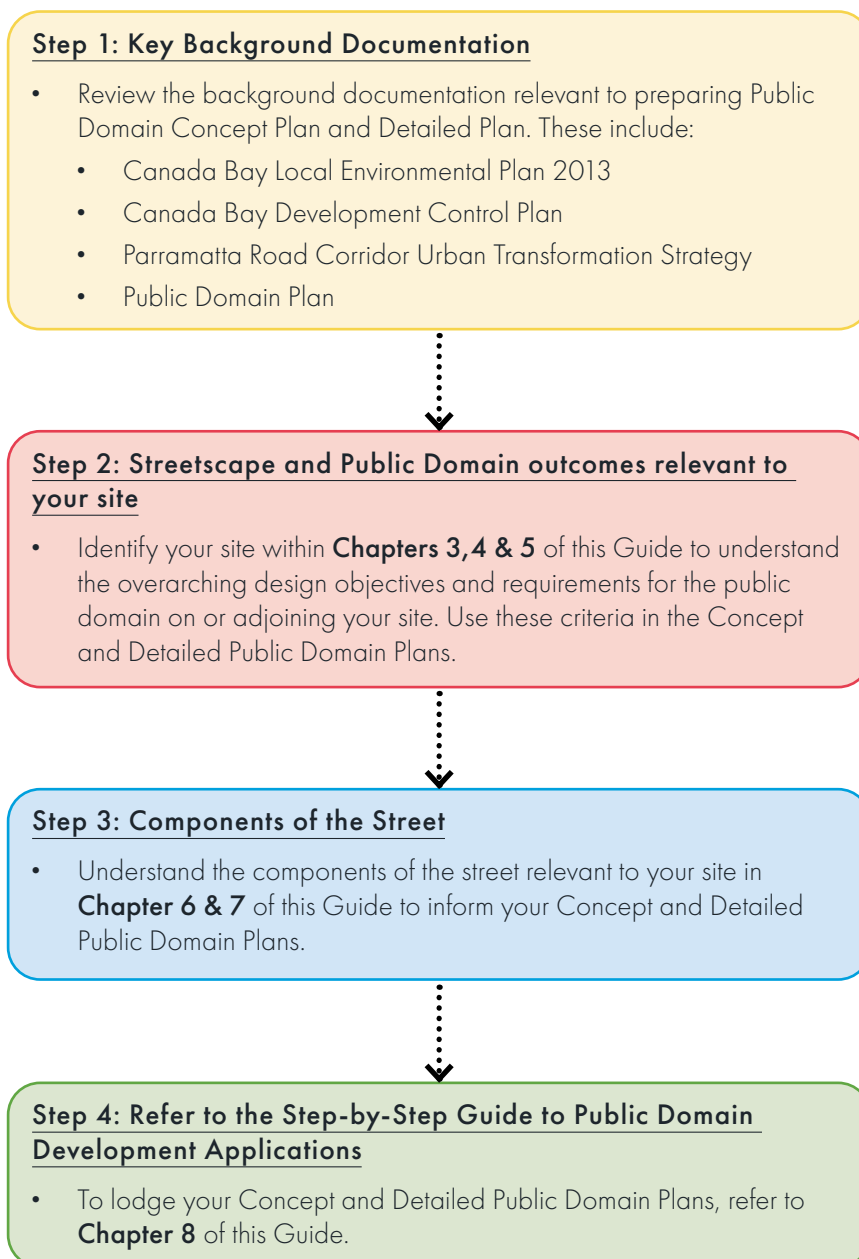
Step 1: Key Background Documentation

- Review the background documentation relevant to preparing Public Domain Concept Plan and Detailed Plan. These include:
  - Canada Bay Local Environmental Plan 2013
  - Canada Bay Development Control Plan
  - Parramatta Road Corridor Urban Transformation Strategy
  - Public Domain Plan

Step 2: Streetscape and Public Domain outcomes relevant to your site

- Identify your site within **Chapters 3,4 & 5** of this Guide to understand the overarching design objectives and requirements for the public domain on or adjoining your site. Use these criteria in the Concept and Detailed Public Domain Plans.

Step 3: Components of the Street

- Understand the components of the street relevant to your site in **Chapter 6 & 7** of this Guide to inform your Concept and Detailed Public Domain Plans.

Step 4: Refer to the Step-by-Step Guide to Public Domain Development Applications

- To lodge your Concept and Detailed Public Domain Plans, refer to **Chapter 8** of this Guide.